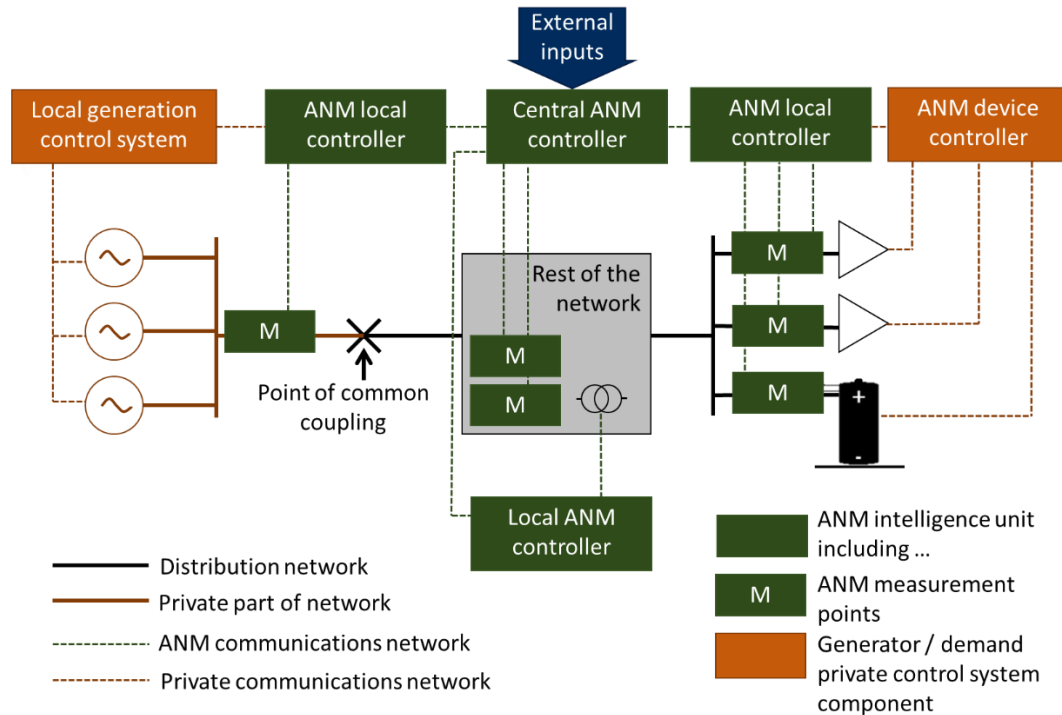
External inputs

Local generation control system

ANM local controller

Central ANM controller

ANM local controller

ANM device controller

M

Rest of the network

M

M

M

M

M

Point of common coupling

+

-

Local ANM controller

Distribution network

Private part of network

ANM communications network

Private communications network

ANM intelligence unit including ...

M

ANM measurement points

Generator / demand private control system component